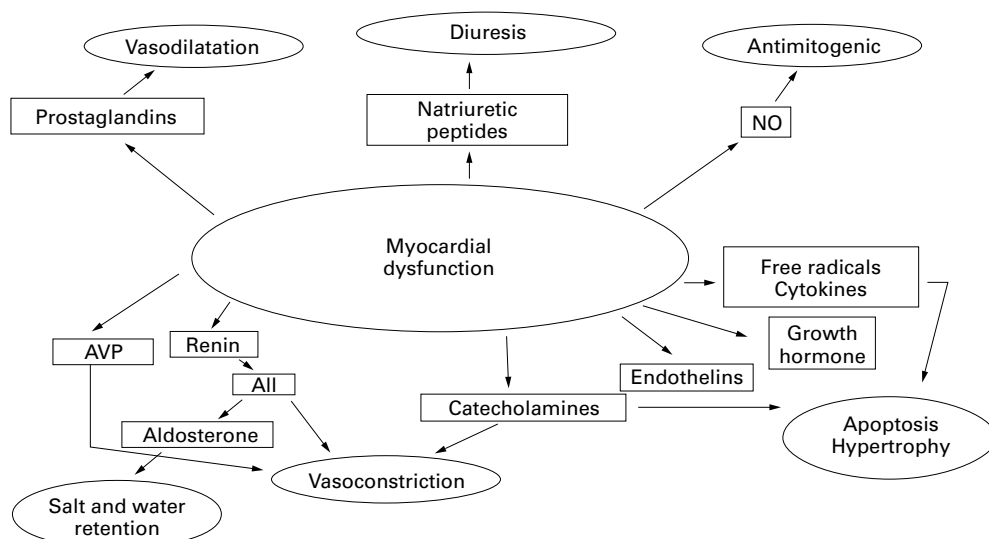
Vasodilatation

Diuresis

Antimitogenic

Prostaglandins

Natriuretic peptides

NO

Myocardial dysfunction

Free radicals
Cytokines

Growth hormone

AVP

Renin

All

Endothelins

Catecholamines

Aldosterone

Apoptosis
Hypertrophy

Vasoconstriction

Salt and water retention